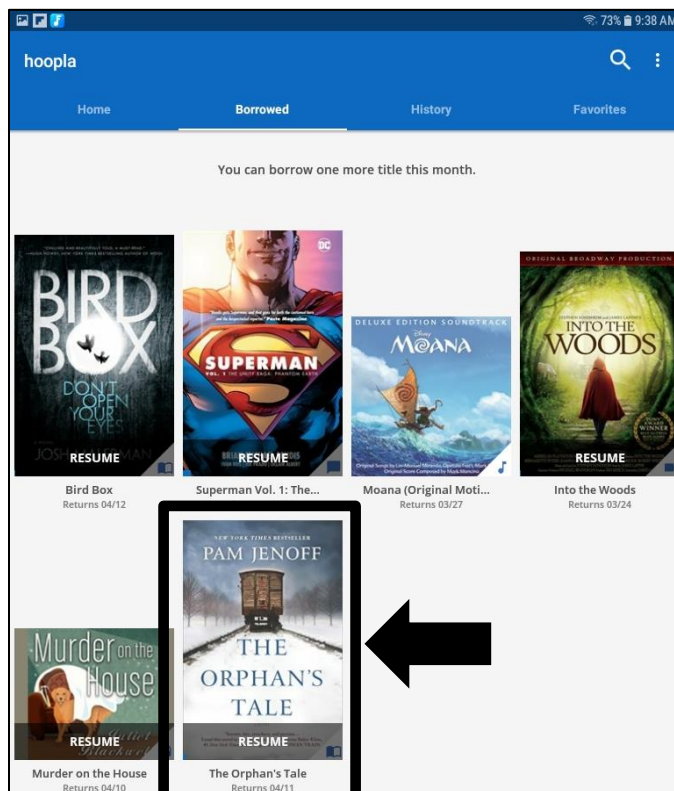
73% 9:38 AM

hoopla

Home
Borrowed
History
Favorites

You can borrow one more title this month.

BIRD BOX
DON'T OPEN YOUR EYES
JOSH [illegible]MAN
RESUME
Bird Box
Returns 04/12

DC
SUPERMAN
VOL. 1 THE UNITY SAGA: PHANTOM EARTH
BRIAN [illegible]
RESUME
Superman Vol. 1: The...
Returns 04/13

DELUXE EDITION SOUNDTRACK
Disney
MOANA
Moana (Original Moti...
Returns 03/27

ORIGINAL BROADWAY PRODUCTION
INTO THE WOODS
RESUME
Into the Woods
Returns 03/24

NEW YORK TIMES BESTSELLER
PAM JENOFF
THE ORPHAN'S TALE
RESUME
The Orphan's Tale
Returns 04/11

Murder on the House
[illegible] Blackwell
RESUME
Murder on the House
Returns 04/10